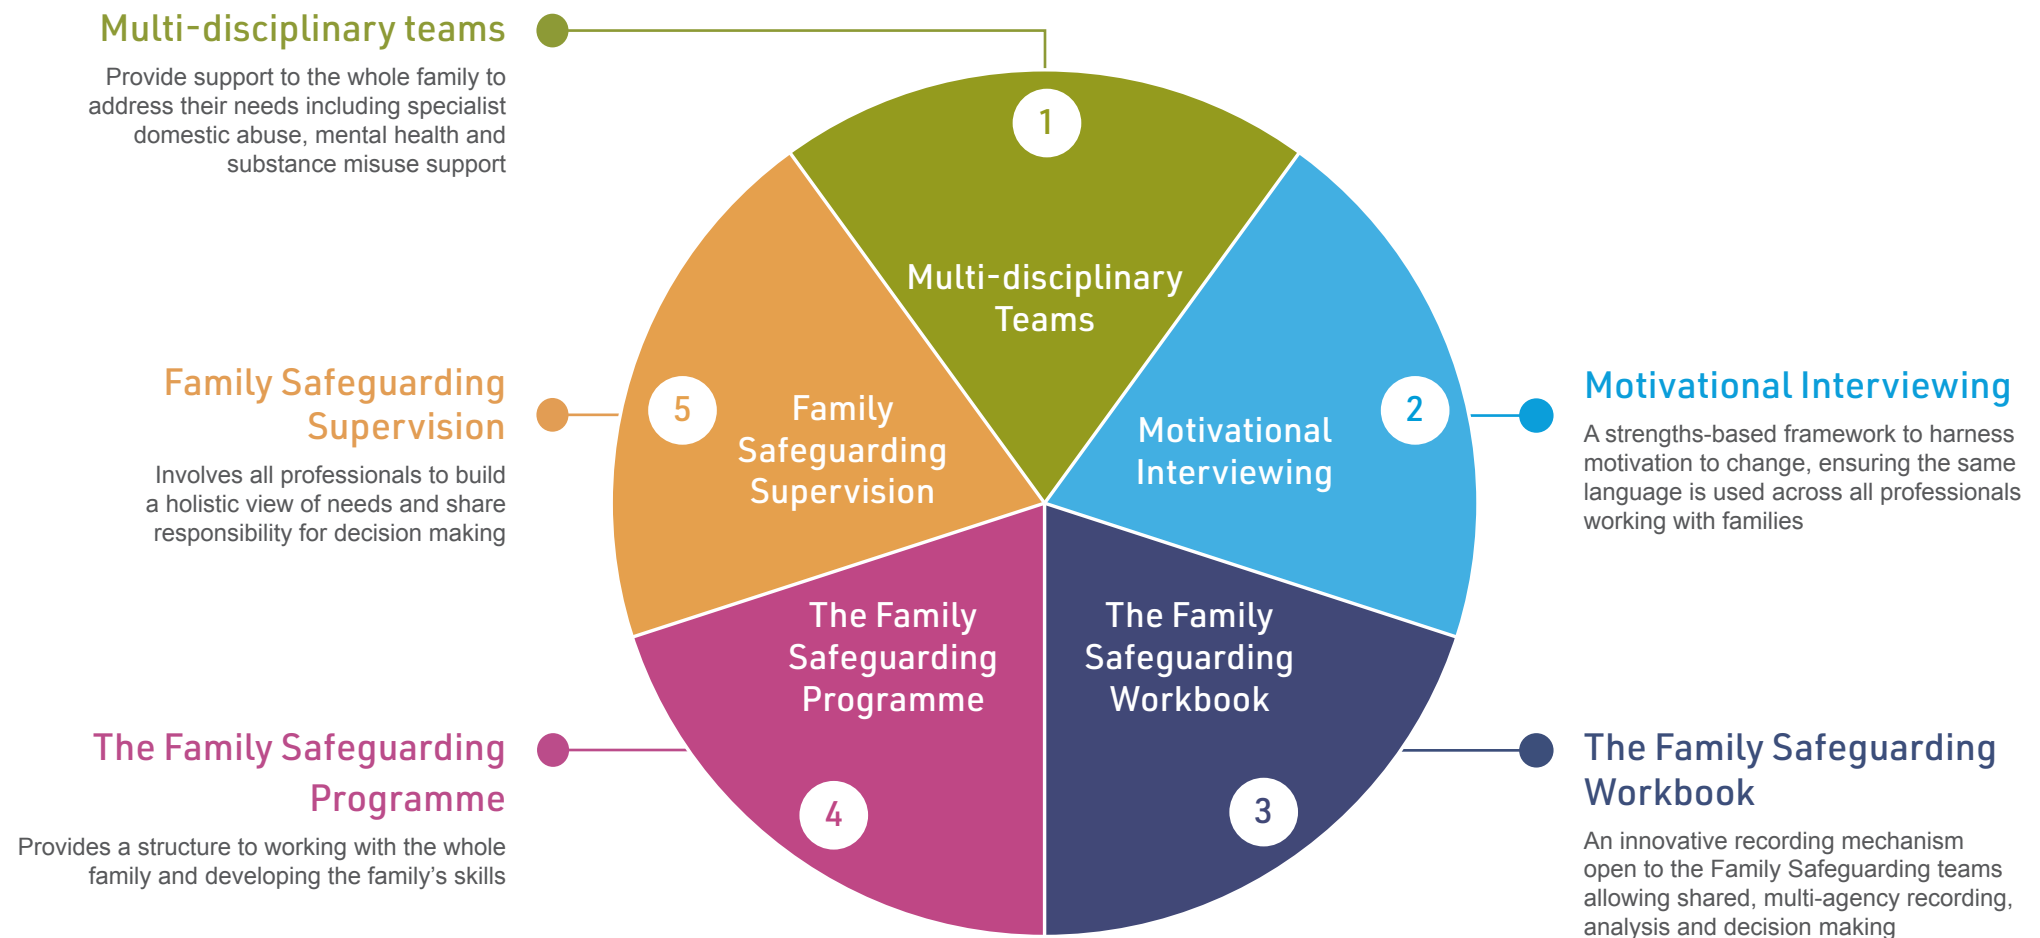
Multi-disciplinary teams

Provide support to the whole family to address their needs including specialist domestic abuse, mental health and substance misuse support

1

Multi-disciplinary Teams

Family Safeguarding Supervision

Involves all professionals to build a holistic view of needs and share responsibility for decision making

5

Family Safeguarding Supervision

2

Motivational Interviewing

Motivational Interviewing

A strengths-based framework to harness motivation to change, ensuring the same language is used across all professionals working with families

The Family Safeguarding Programme

The Family Safeguarding Workbook

The Family Safeguarding Programme

Provides a structure to working with the whole family and developing the family's skills

4

3

The Family Safeguarding Workbook

An innovative recording mechanism open to the Family Safeguarding teams allowing shared, multi-agency recording, analysis and decision making